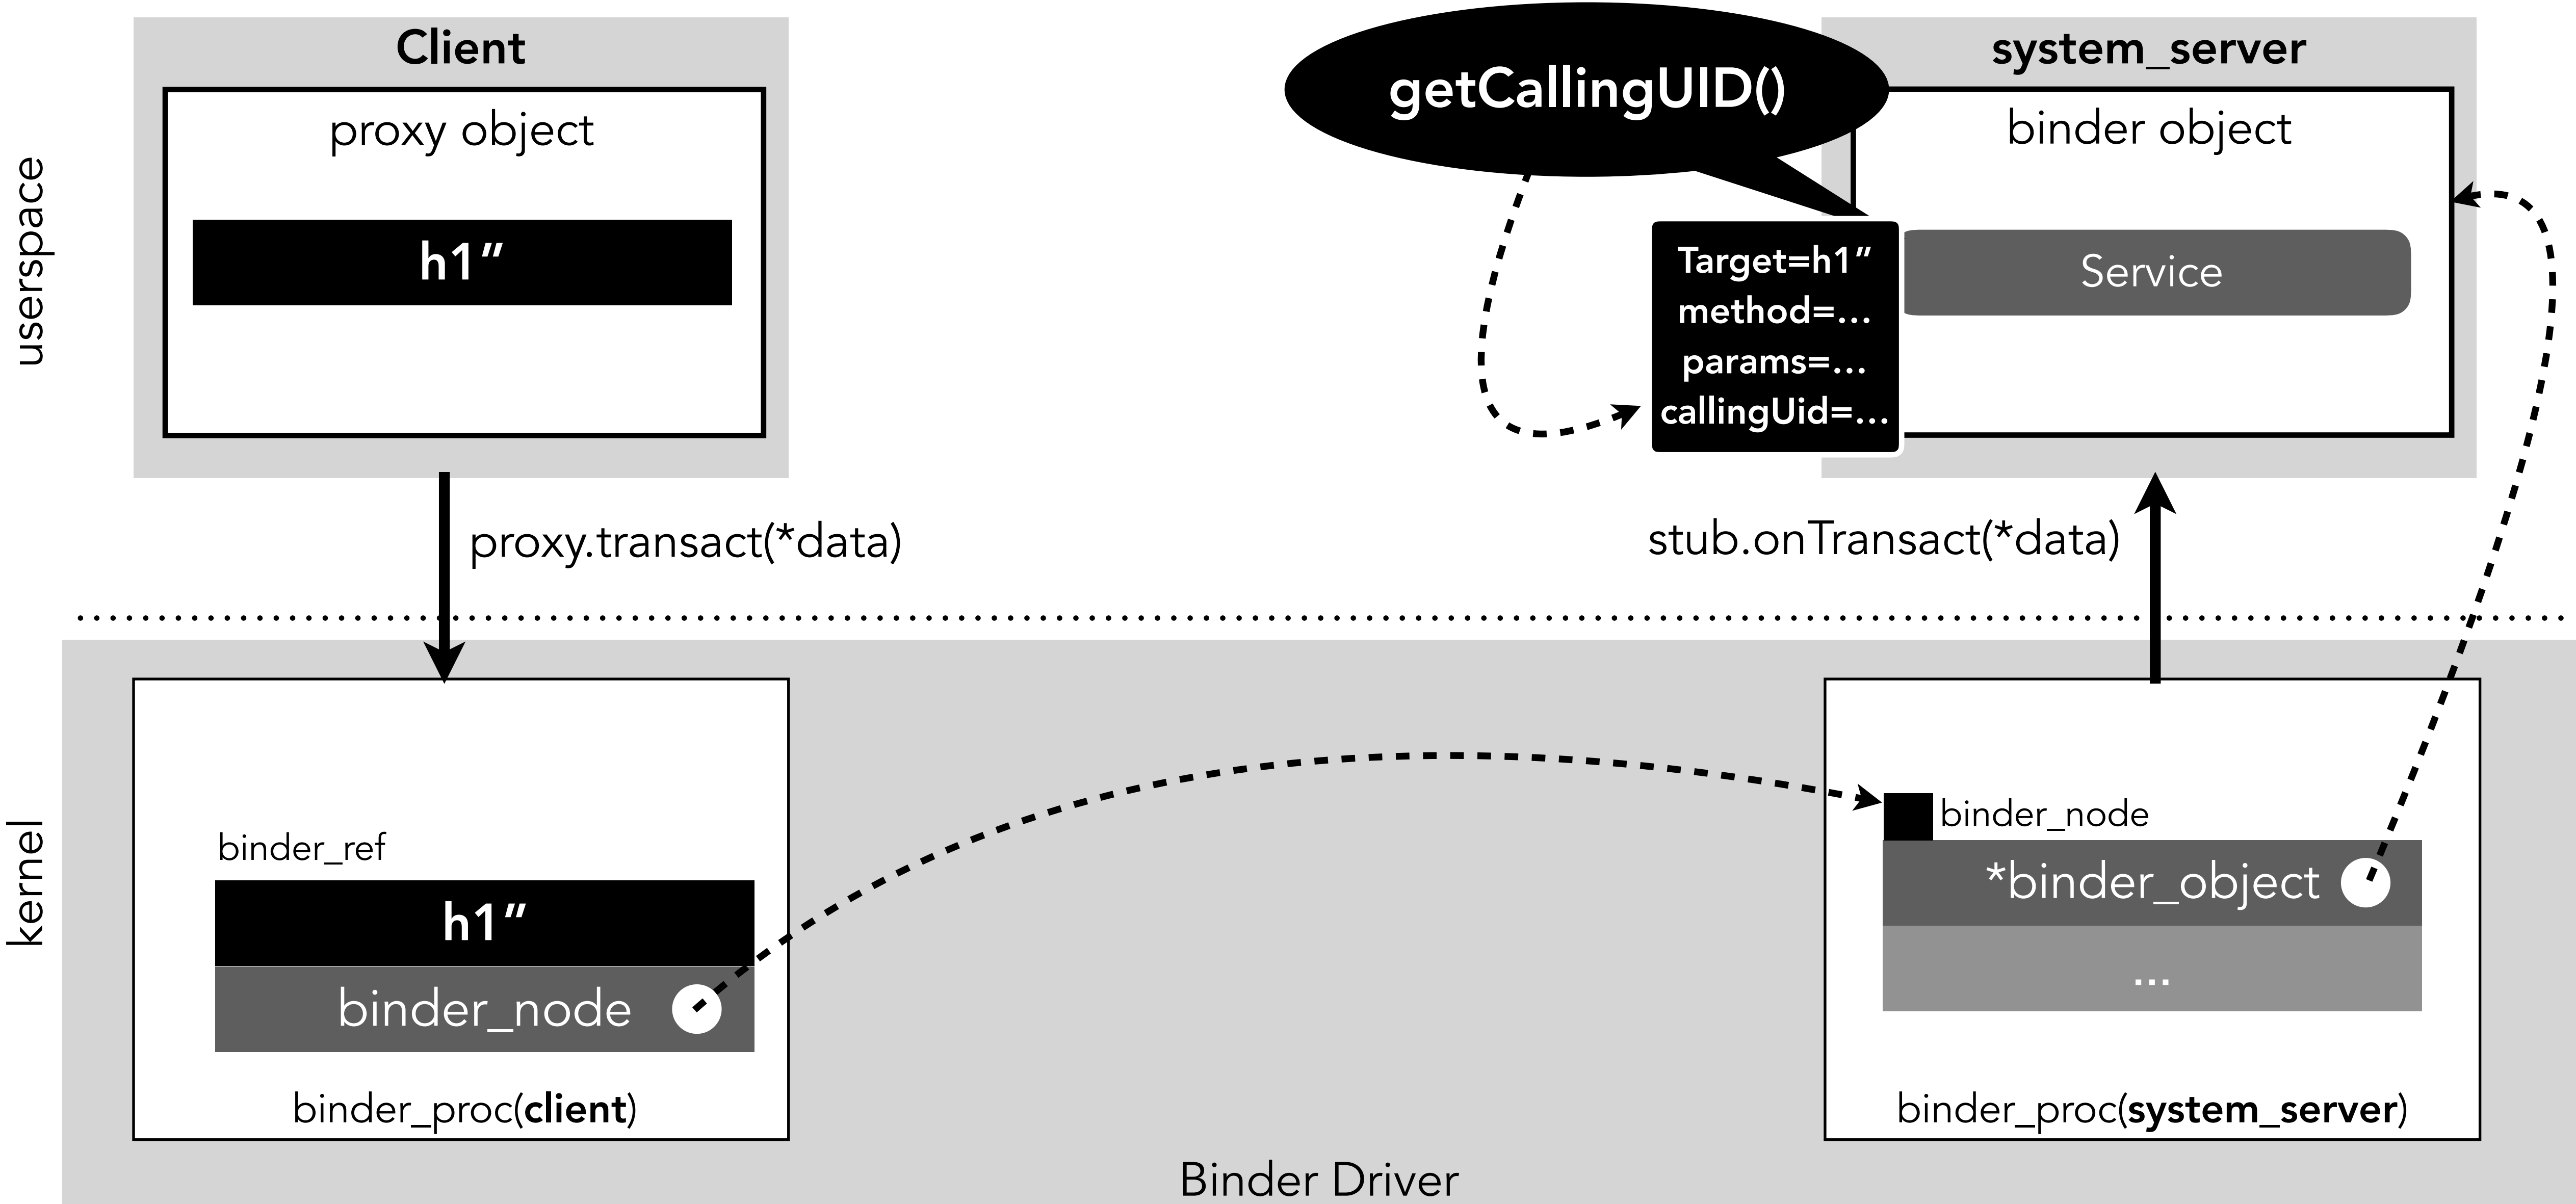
userspace

Client

proxy object

h1”

getCallingUID()

system_server

binder object

Target=h1”
method=...
params=...
callingUid=...

Service

proxy.transact(*data)

stub.onTransact(*data)

kernel

binder_ref

h1”

binder_node

binder_proc(**client**)

binder_node

*binder_object

...

binder_proc(**system_server**)

Binder Driver